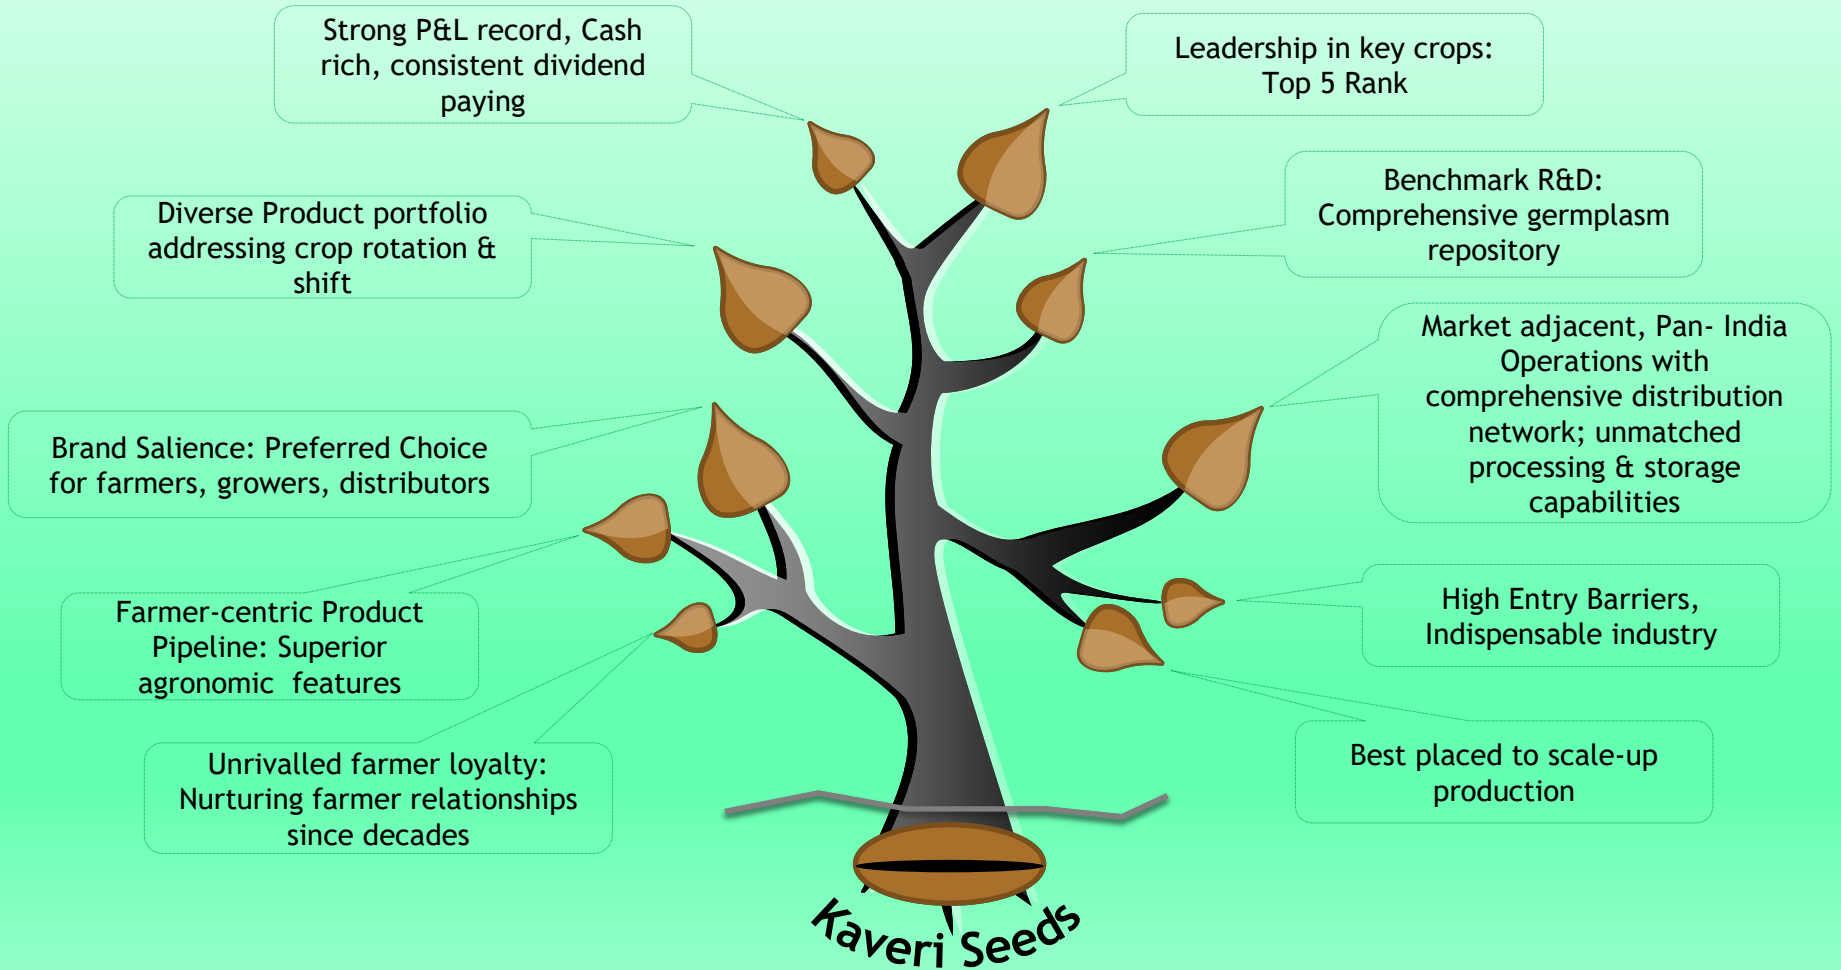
Strong P&L record, Cash rich, consistent dividend paying

Leadership in key crops: Top 5 Rank

Diverse Product portfolio addressing crop rotation & shift

Benchmark R&D: Comprehensive germplasm repository

Market adjacent, Pan- India Operations with comprehensive distribution network; unmatched processing & storage capabilities

Brand Salience: Preferred Choice for farmers, growers, distributors

Farmer-centric Product Pipeline: Superior agronomic features

High Entry Barriers, Indispensable industry

Unrivalled farmer loyalty: Nurturing farmer relationships since decades

Best placed to scale-up production

Kaveri Seeds